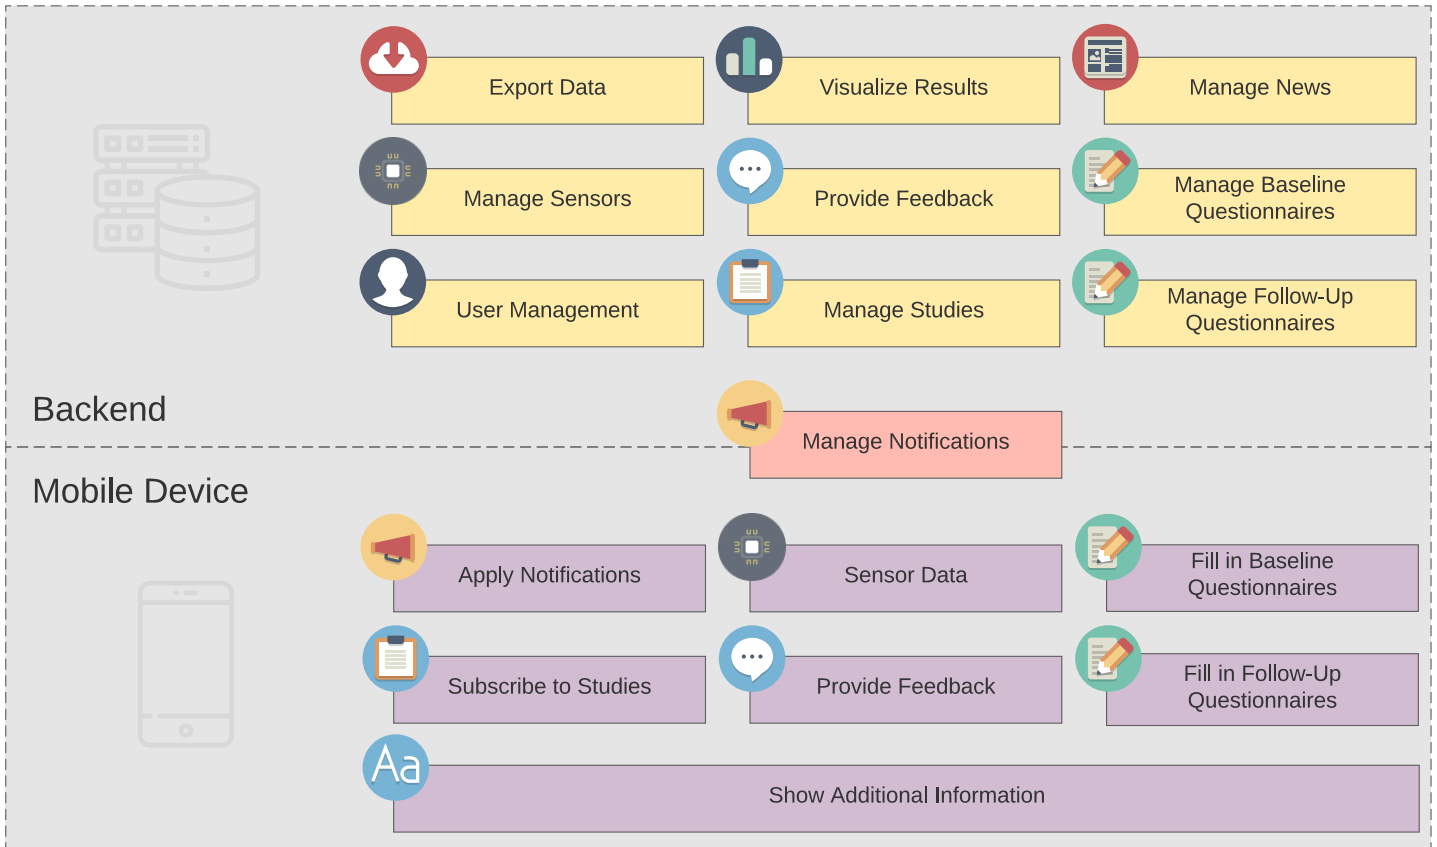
Export Data

Visualize Results

Manage News

Manage Sensors

Provide Feedback

Manage Baseline Questionnaires

User Management

Manage Studies

Manage Follow-Up Questionnaires

Backend

Manage Notifications

Mobile Device

Apply Notifications

Sensor Data

Fill in Baseline Questionnaires

Subscribe to Studies

Provide Feedback

Fill in Follow-Up Questionnaires

Aa

Show Additional Information